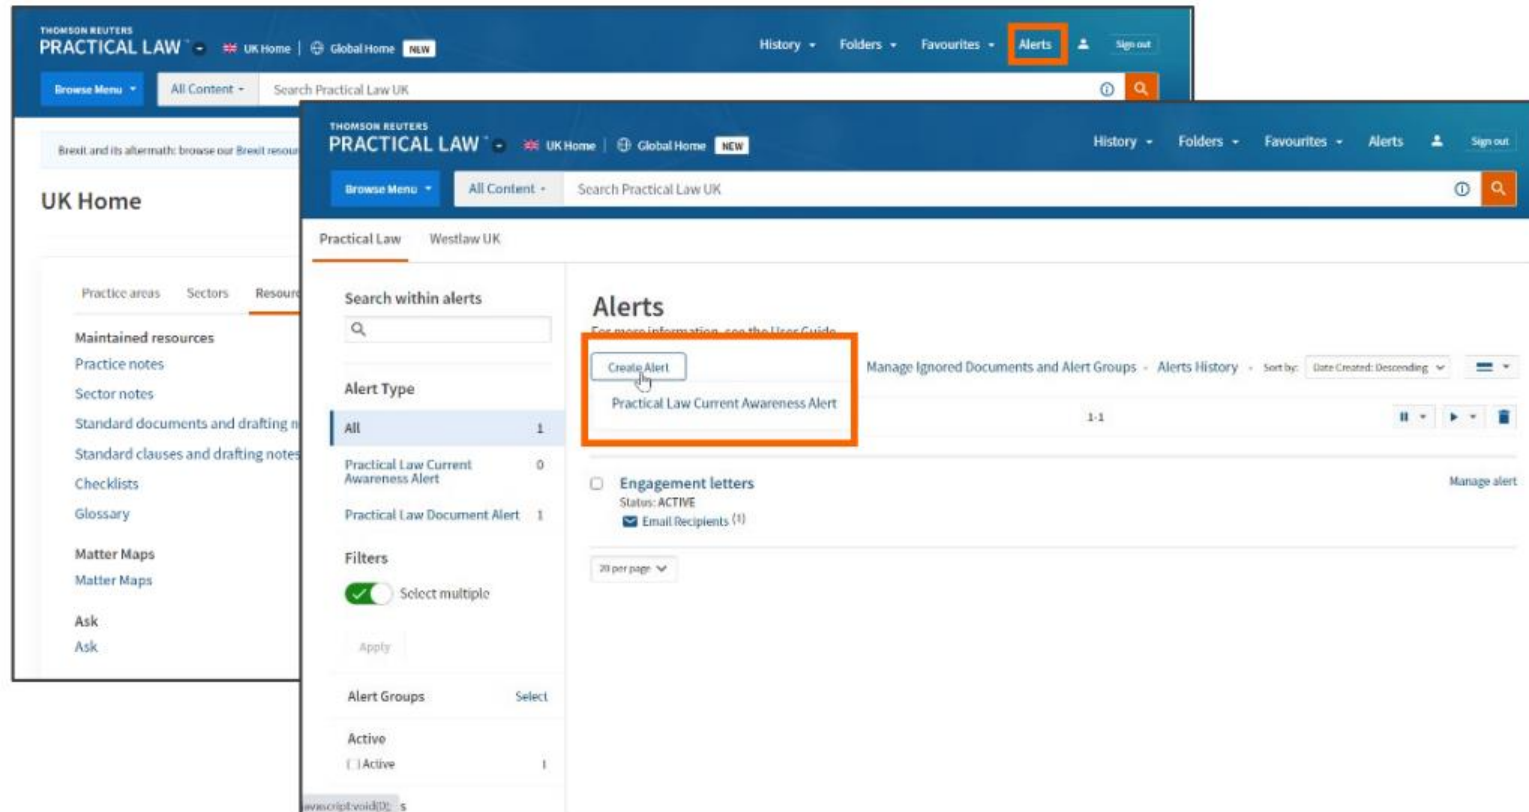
THOMSON REUTERS
PRACTICAL LAW UK Home | Global Home NEW

History Folders Favourites Alerts Sign out

Browse Menu All Content Search Practical Law UK

Brexit and its aftermath: browse our Brexit resou

UK Home

Practice areas Sectors Resour

Maintained resources
Practice notes
Sector notes
Standard documents and drafting n
Standard clauses and drafting notes
Checklists
Glossary

Matter Maps
Matter Maps

Ask
Ask

THOMSON REUTERS
PRACTICAL LAW UK Home | Global Home NEW

History Folders Favourites Alerts Sign out

Browse Menu All Content Search Practical Law UK

Practical Law Westlaw UK

Search within alerts

Alert Type

| All | 1 |
|---|---|
| Practical Law Current Awareness Alert | 0 |
| Practical Law Document Alert | 1 |

Filters
Select multiple
Apply

Alert Groups Select

Active
Active 1

javascript:void(0); s

Alerts
For more information, see the User Guide

Create Alert
Practical Law Current Awareness Alert

Manage Ignored Documents and Alert Groups · Alerts History · Sort by: Date Created: Descending

1-1

Engagement letters
Status: ACTIVE
Email Recipients (1)

Manage alert

20 per page